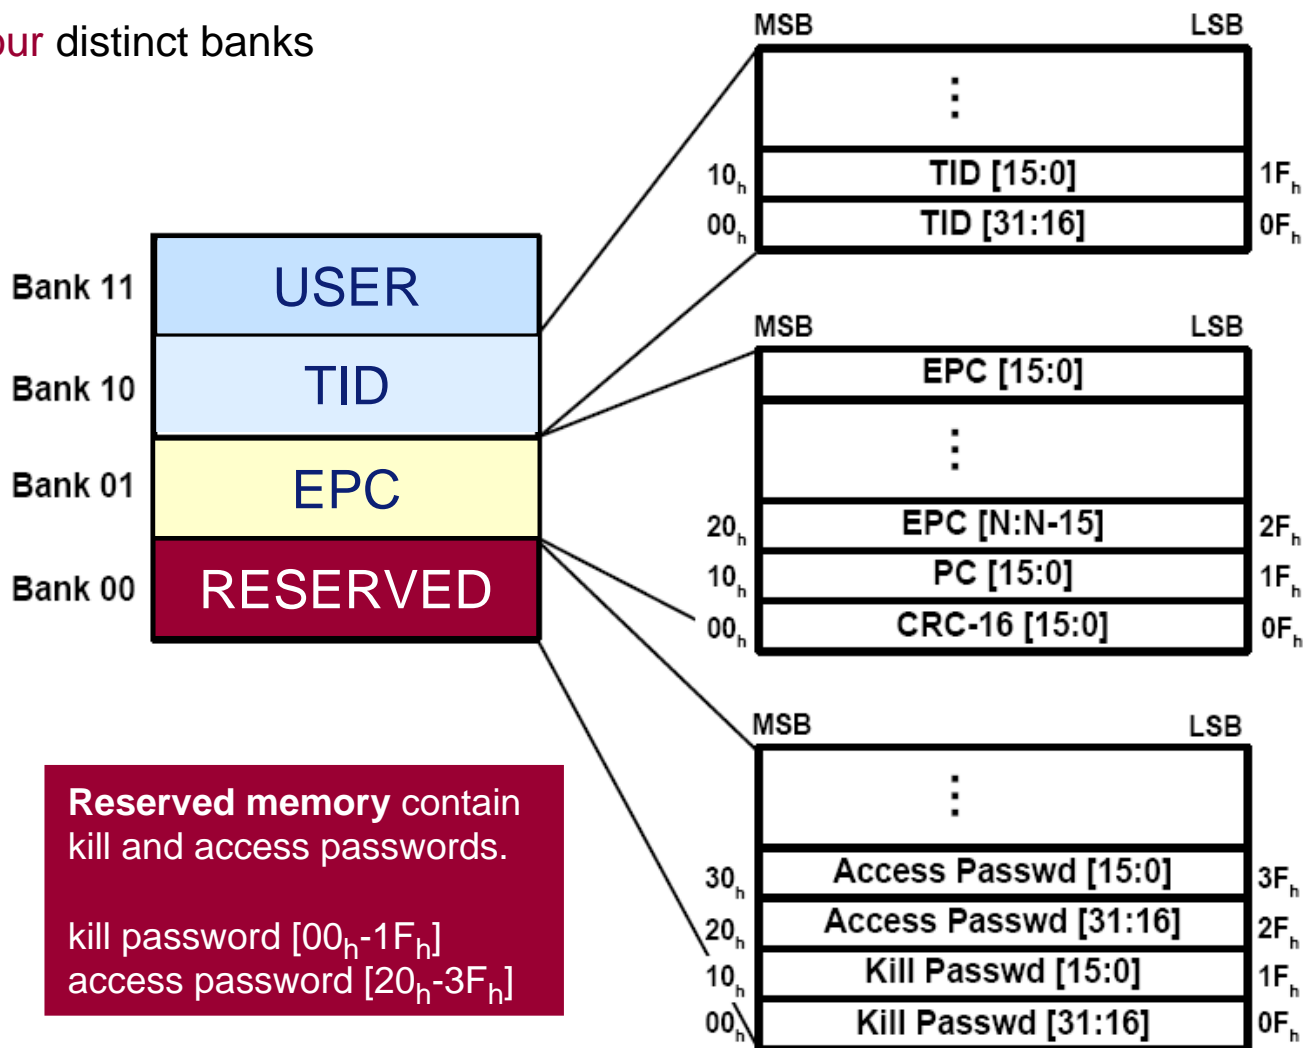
ur distinct banks

Bank 11 USER
Bank 10 TID
Bank 01 EPC
Bank 00 RESERVED

MSB LSB

⋮

$10_h$ TID [15:0] $1F_h$
$00_h$ TID [31:16] $0F_h$

MSB LSB

EPC [15:0]

⋮

$20_h$ EPC [N:N-15] $2F_h$
$10_h$ PC [15:0] $1F_h$
$00_h$ CRC-16 [15:0] $0F_h$

MSB LSB

⋮

$30_h$ Access Passwd [15:0] $3F_h$
$20_h$ Access Passwd [31:16] $2F_h$
$10_h$ Kill Passwd [15:0] $1F_h$
$00_h$ Kill Passwd [31:16] $0F_h$

**Reserved memory** contain kill and access passwords.

kill password [$00_h$-$1F_h$]
access password [$20_h$-$3F_h$]